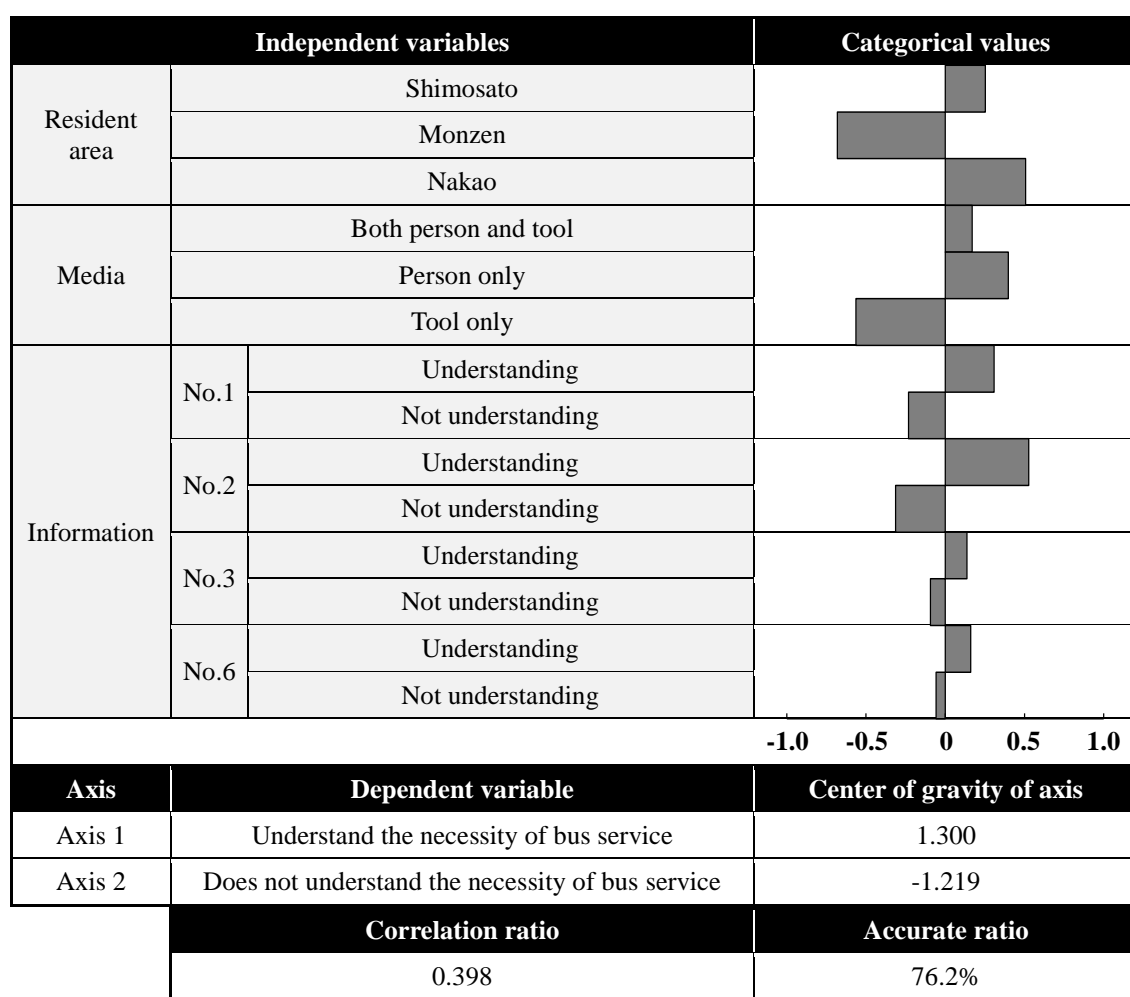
| Independent variables | | | Categorical values |
|---|---|---|---|
| Resident area | Shimosato | | |
| | Monzen | | |
| | Nakao | | |
| Media | Both person and tool | | |
| | Person only | | |
| | Tool only | | |
| Information | No.1 | Understanding | |
| | | Not understanding | |
| | No.2 | Understanding | |
| | | Not understanding | |
| | No.3 | Understanding | |
| | | Not understanding | |
| | No.6 | Understanding | |
| | | Not understanding | |

-1.0 -0.5 0 0.5 1.0

| Axis | Dependent variable | Center of gravity of axis |
|---|---|---|
| Axis 1 | Understand the necessity of bus service | 1.300 |
| Axis 2 | Does not understand the necessity of bus service | -1.219 |

| Correlation ratio | Accurate ratio |
|---|---|
| 0.398 | 76.2% |